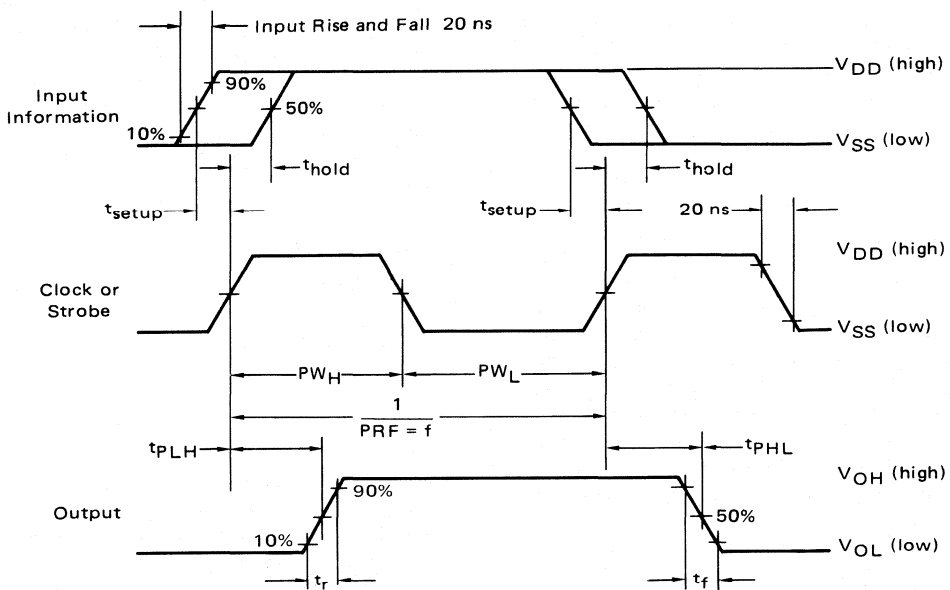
Input Rise and Fall 20 ns

Input Information

90%

10%

50%

$V_{DD}$ (high)

$V_{SS}$ (low)

$t_{hold}$

$t_{hold}$

$t_{setup}$

$t_{setup}$

20 ns

Clock or Strobe

$V_{DD}$ (high)

$V_{SS}$ (low)

$PW_H$

$PW_L$

$\frac{1}{PRF = f}$

$t_{PLH}$

$t_{PHL}$

Output

90%

10%

50%

$V_{OH}$ (high)

$V_{OL}$ (low)

$t_r$

$t_f$